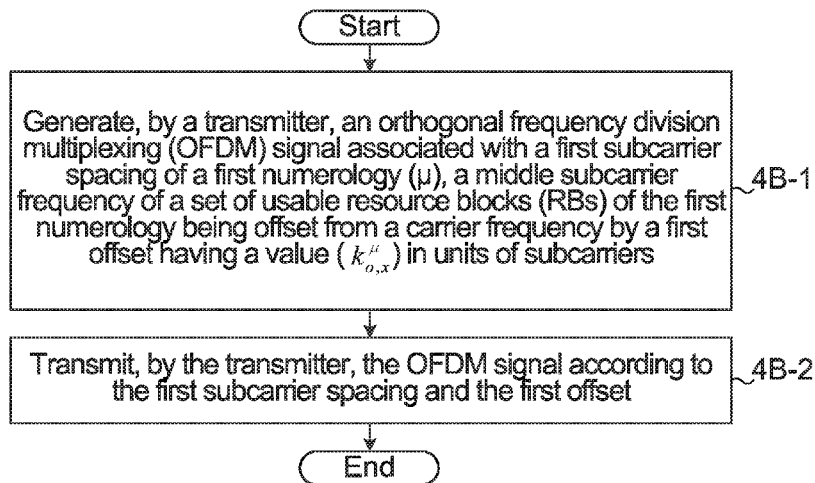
Start

Generate, by a transmitter, an orthogonal frequency division multiplexing (OFDM) signal associated with a first subcarrier spacing of a first numerology (μ), a middle subcarrier frequency of a set of usable resource blocks (RBs) of the first numerology being offset from a carrier frequency by a first offset having a value ( $k_{o,x}^{\mu}$ ) in units of subcarriers

4B-1

Transmit, by the transmitter, the OFDM signal according to the first subcarrier spacing and the first offset

4B-2

End